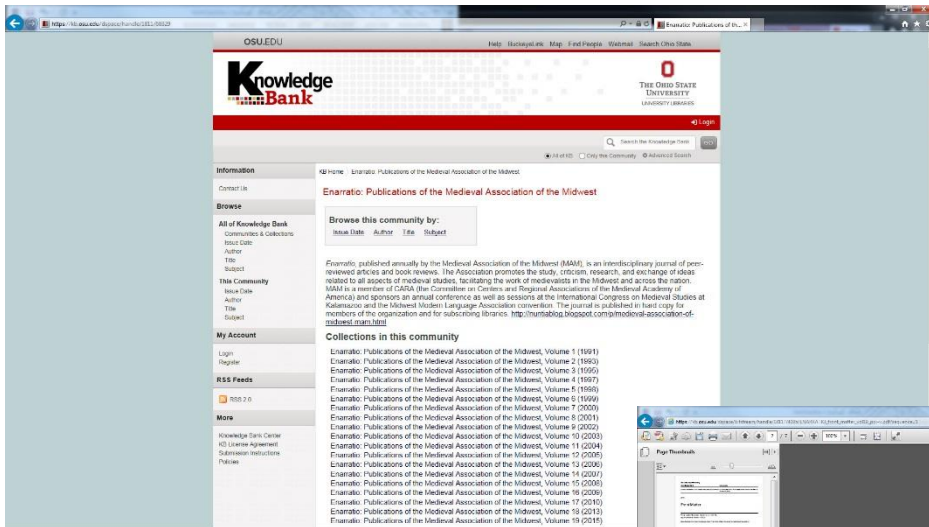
https://kb.osu.edu/dspace/handle/1811/68128

Enarratio: Publications of th... ×

OSU.EDU

Help BuckeyeLink Map Find People Webmail Search Ohio State

Knowledge Bank

THE OHIO STATE UNIVERSITY
UNIVERSITY LIBRARIES

Login

Search the Knowledge Bank GO

All of KB Only this Community Advanced Search

Information

Contact Us

Browse

All of Knowledge Bank
Communities & Collections
Issue Date
Author
Title
Subject

This Community
Issue Date
Author
Title
Subject

My Account

Login
Register

RSS Feeds

RSS 2.0

More

Knowledge Bank Center
KB License Agreement
Submission Instructions
Policies

KB Home › Enarratio: Publications of the Medieval Association of the Midwest

Enarratio: Publications of the Medieval Association of the Midwest

Browse this community by:
Issue Date Author Title Subject

Enarratio, published annually by the Medieval Association of the Midwest (MAM), is an interdisciplinary journal of peer-reviewed articles and book reviews. The Association promotes the study, criticism, research, and exchange of ideas related to all aspects of medieval studies, facilitating the work of medievalists in the Midwest and across the nation. MAM is a member of CARA (the Committee on Centers and Regional Associations of the Medieval Academy of America) and sponsors an annual conference as well as sessions at the International Congress on Medieval Studies at Kalamazoo and the Midwest Modern Language Association convention. The journal is published in hard copy for members of the organization and for subscribing libraries. http://nuntiablog.blogspot.com/p/medieval-association-of-midwest-mam.html

Collections in this community

Enarratio: Publications of the Medieval Association of the Midwest, Volume 1 (1991)
Enarratio: Publications of the Medieval Association of the Midwest, Volume 2 (1993)
Enarratio: Publications of the Medieval Association of the Midwest, Volume 3 (1995)
Enarratio: Publications of the Medieval Association of the Midwest, Volume 4 (1997)
Enarratio: Publications of the Medieval Association of the Midwest, Volume 5 (1998)
Enarratio: Publications of the Medieval Association of the Midwest, Volume 6 (1999)
Enarratio: Publications of the Medieval Association of the Midwest, Volume 7 (2000)
Enarratio: Publications of the Medieval Association of the Midwest, Volume 8 (2001)
Enarratio: Publications of the Medieval Association of the Midwest, Volume 9 (2002)
Enarratio: Publications of the Medieval Association of the Midwest, Volume 10 (2003)
Enarratio: Publications of the Medieval Association of the Midwest, Volume 11 (2004)
Enarratio: Publications of the Medieval Association of the Midwest, Volume 12 (2005)
Enarratio: Publications of the Medieval Association of the Midwest, Volume 13 (2006)
Enarratio: Publications of the Medieval Association of the Midwest, Volume 14 (2007)
Enarratio: Publications of the Medieval Association of the Midwest, Volume 15 (2008)
Enarratio: Publications of the Medieval Association of the Midwest, Volume 16 (2009)
Enarratio: Publications of the Medieval Association of the Midwest, Volume 17 (2010)
Enarratio: Publications of the Medieval Association of the Midwest, Volume 18 (2013)
Enarratio: Publications of the Medieval Association of the Midwest, Volume 19 (2015)

https://kb.osu.edu/dspace/bitstream/handle/1811/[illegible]

7 / 1 500%

Page Thumbnails